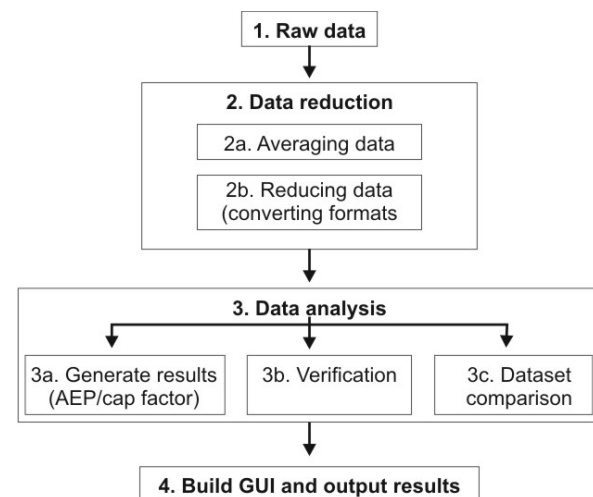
1. Raw data

2. Data reduction

2a. Averaging data

2b. Reducing data (converting formats

3. Data analysis

3a. Generate results (AEP/cap factor)

3b. Verification

3c. Dataset comparison

4. Build GUI and output results